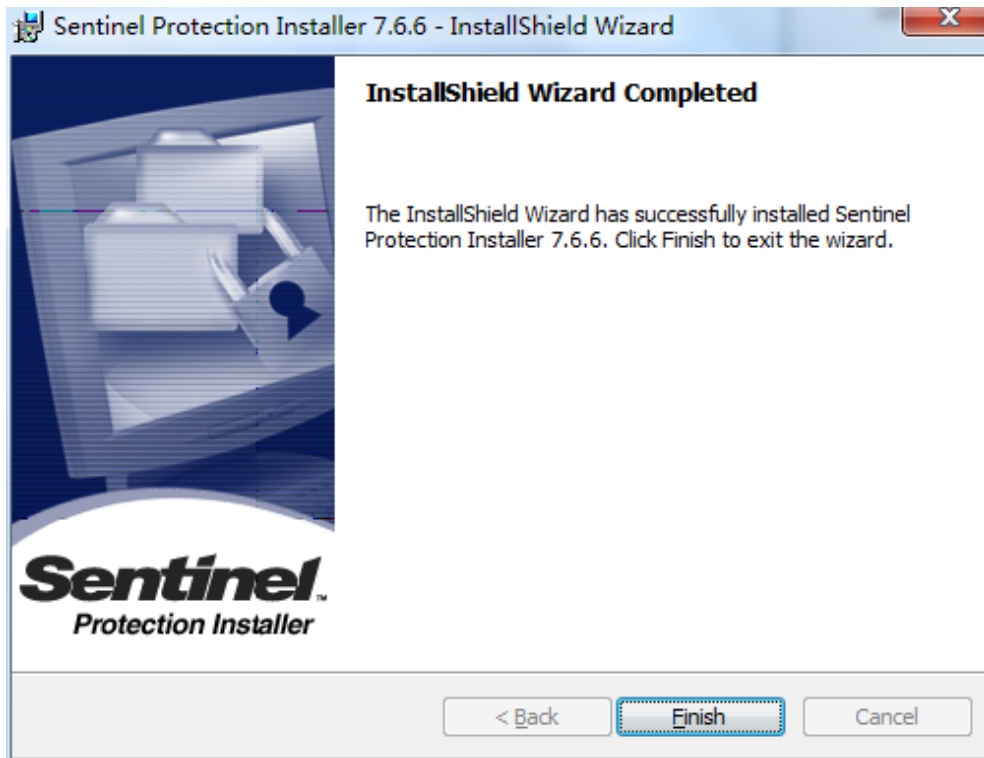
Sentinel Protection Installer 7.6.6 - InstallShield Wizard

InstallShield Wizard Completed

The InstallShield Wizard has successfully installed Sentinel Protection Installer 7.6.6. Click Finish to exit the wizard.

Sentinel™
Protection Installer

< Back
Finish
Cancel